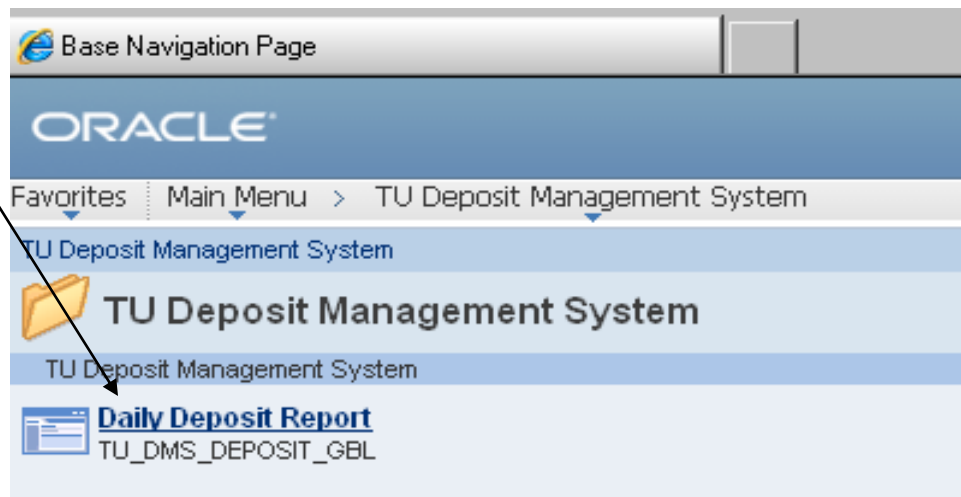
Base Navigation Page

ORACLE

Favorites Main Menu > TU Deposit Management System

TU Deposit Management System

TU Deposit Management System

TU Deposit Management System

Daily Deposit Report
TU_DMS_DEPOSIT_GBL